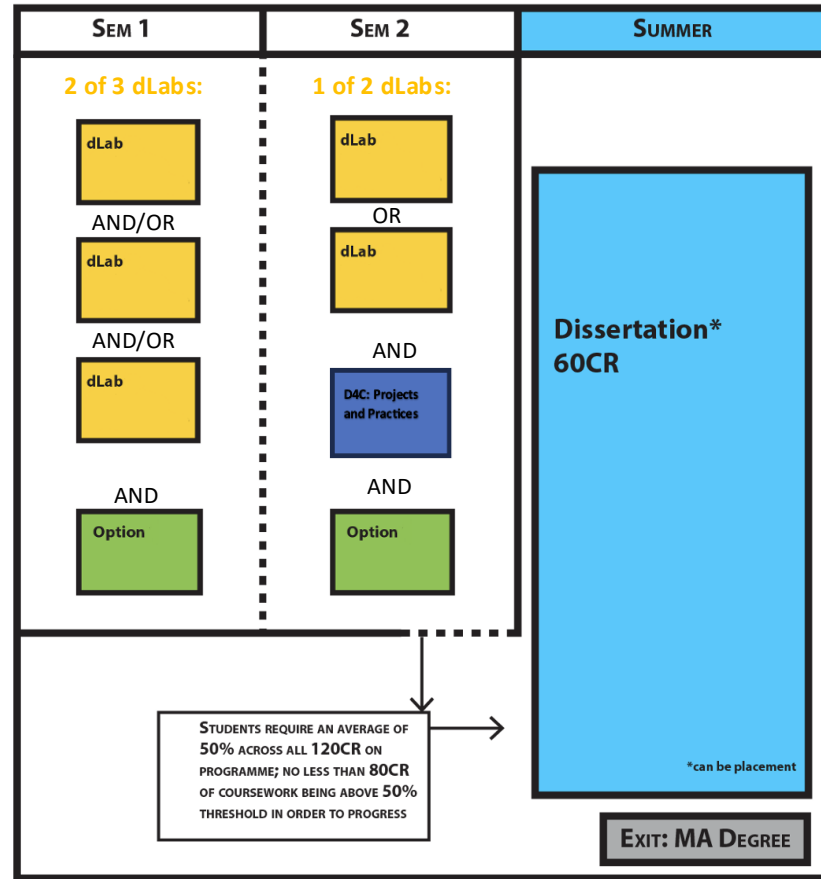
Sem 1

2 of 3 dLabs:

dLab

AND/OR

dLab

AND/OR

dLab

AND

Option

Sem 2

1 of 2 dLabs:

dLab

OR

dLab

AND

D4C: Projects and Practices

AND

Option

Summer

Dissertation* 60CR

*can be placement

Students require an average of 50% across all 120CR on programme; no less than 80CR of coursework being above 50% threshold in order to progress

Exit: MA Degree